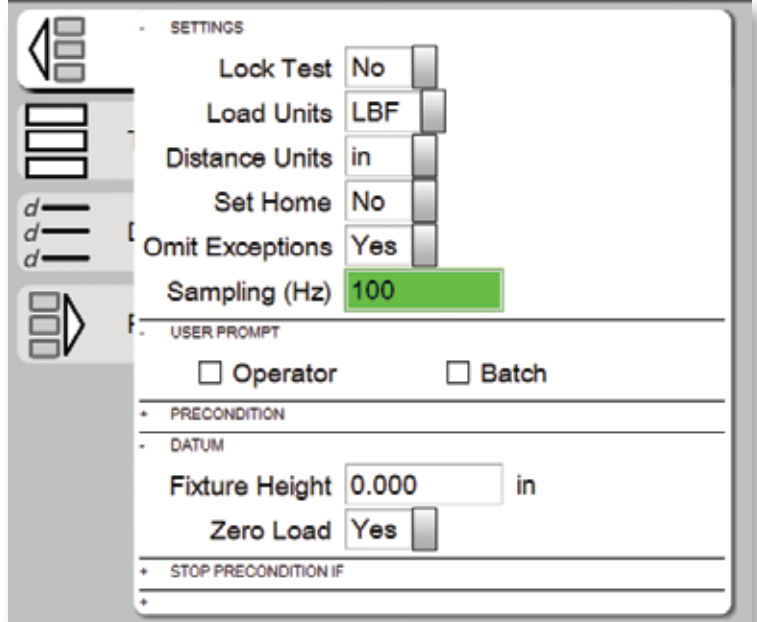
- SETTINGS

Lock Test No

Load Units LBF

Distance Units in

Set Home No

Omit Exceptions Yes

Sampling (Hz) 100

- USER PROMPT

☐ Operator ☐ Batch

+ PRECONDITION

- DATUM

Fixture Height 0.000 in

Zero Load Yes

+ STOP PRECONDITION IF

+